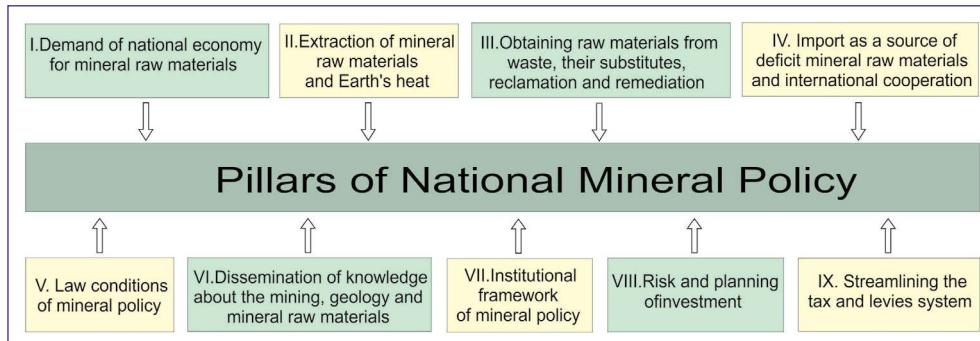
I.Demand of national economy for mineral raw materials

II.Extraction of mineral raw materials and Earth's heat

III.Obtaining raw materials from waste, their substitutes, reclamation and remediation

IV. Import as a source of deficit mineral raw materials and international cooperation

Pillars of National Mineral Policy

V. Law conditions of mineral policy

VI.Dissemination of knowledge about the mining, geology and mineral raw materials

VII.Institutional framework of mineral policy

VIII.Risk and planning ofinvestment

IX. Streamlining the tax and levies system